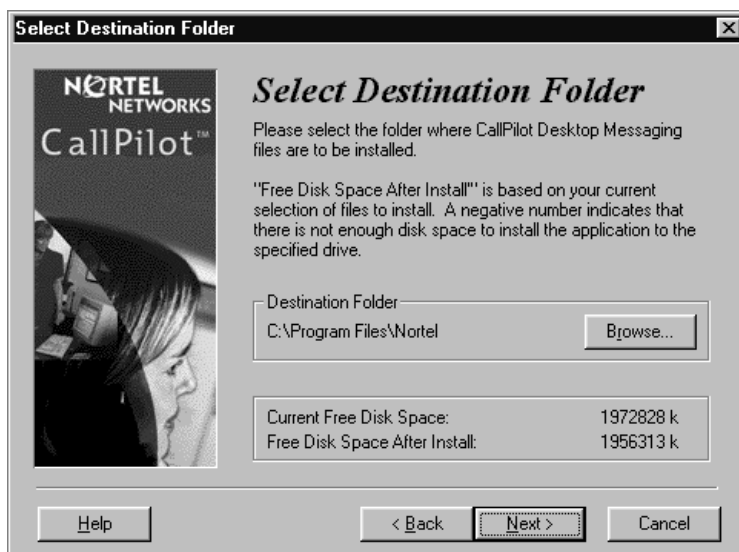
Select Destination Folder

NORTEL NETWORKS
CallPilot™

Select Destination Folder

Please select the folder where CallPilot Desktop Messaging files are to be installed.

"Free Disk Space After Install"' is based on your current selection of files to install. A negative number indicates that there is not enough disk space to install the application to the specified drive.

Destination Folder
C:\Program Files\Nortel
Browse...

| Current Free Disk Space: | 1972828 k |
|---|---|
| Free Disk Space After Install: | 1956313 k |

Help
< Back
Next >
Cancel